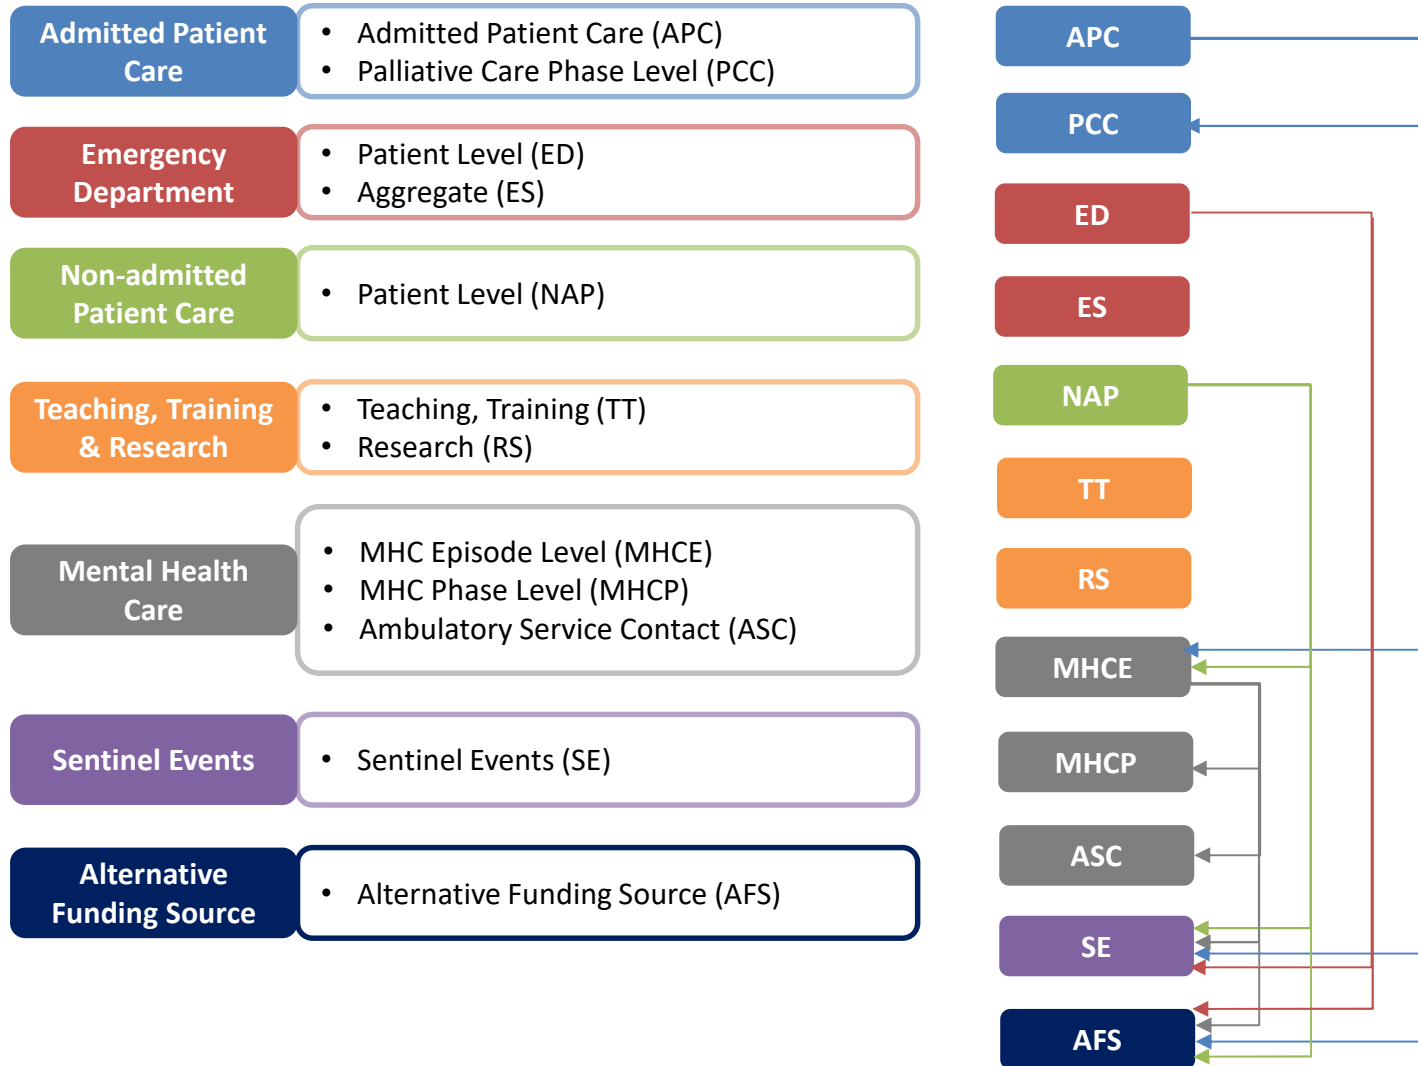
Admitted Patient Care

- Admitted Patient Care (APC)
- Palliative Care Phase Level (PCC)

Emergency Department

- Patient Level (ED)
- Aggregate (ES)

Non-admitted Patient Care

- Patient Level (NAP)

Teaching, Training & Research

- Teaching, Training (TT)
- Research (RS)

Mental Health Care

- MHC Episode Level (MHCE)
- MHC Phase Level (MHCP)
- Ambulatory Service Contact (ASC)

Sentinel Events

- Sentinel Events (SE)

Alternative Funding Source

- Alternative Funding Source (AFS)

APC
PCC
ED
ES
NAP
TT
RS
MHCE
MHCP
ASC
SE
AFS